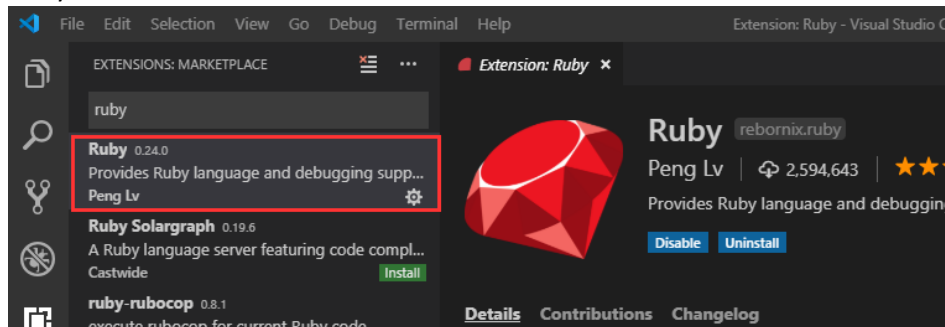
File Edit Selection View Go Debug Terminal Help

Extension: Ruby - Visual Studio C

EXTENSIONS: MARKETPLACE

ruby

Ruby 0.24.0
Provides Ruby language and debugging supp...
Peng Lv

Ruby Solargraph 0.19.6
A Ruby language server featuring code compl...
Castwide
Install

ruby-rubocop 0.8.1
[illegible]

Extension: Ruby ×

Ruby rebornix.ruby
Peng Lv | 2,594,643 |
Provides Ruby language and debugging
Disable Uninstall

Details Contributions Changelog